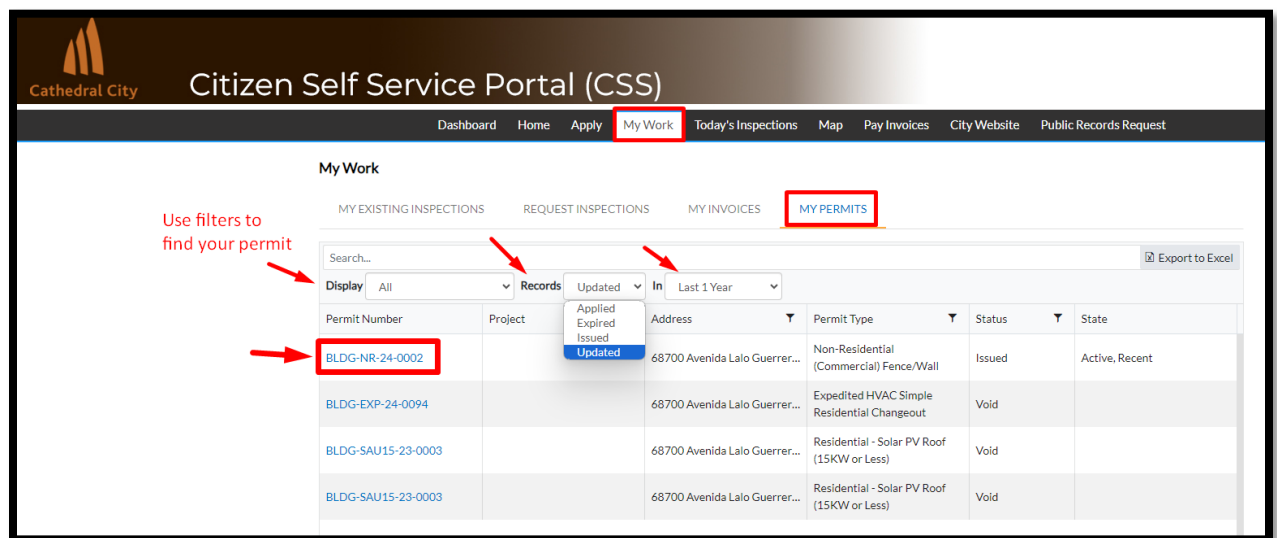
Cathedral City

Citizen Self Service Portal (CSS)

Dashboard Home Apply My Work Today's Inspections Map Pay Invoices City Website Public Records Request

My Work

MY EXISTING INSPECTIONS REQUEST INSPECTIONS MY INVOICES MY PERMITS

Use filters to find your permit

Search...

Export to Excel

Display All Records Updated In Last 1 Year

Applied
Expired
Issued
Updated

| Permit Number | Project | | Address | Permit Type | Status | State |
|---|---|---|---|---|---|---|
| BLDG-NR-24-0002 | | | 68700 Avenida Lalo Guerrer... | Non-Residential (Commercial) Fence/Wall | Issued | Active, Recent |
| BLDG-EXP-24-0094 | | | 68700 Avenida Lalo Guerrer... | Expedited HVAC Simple Residential Changeout | Void | |
| BLDG-SAU15-23-0003 | | | 68700 Avenida Lalo Guerrer... | Residential - Solar PV Roof (15KW or Less) | Void | |
| BLDG-SAU15-23-0003 | | | 68700 Avenida Lalo Guerrer... | Residential - Solar PV Roof (15KW or Less) | Void | |